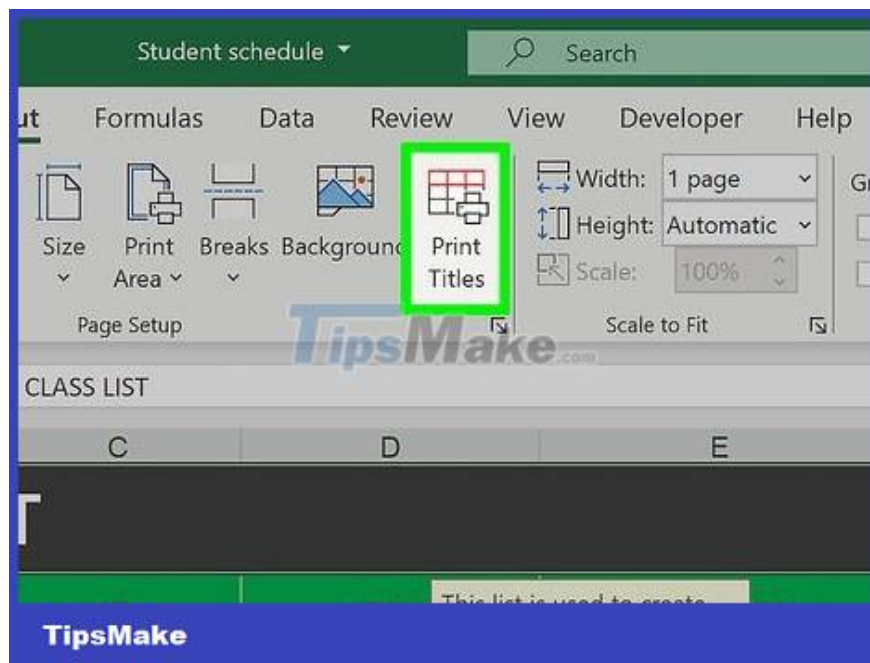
Student schedule

Search

ut Formulas Data Review View Developer Help

Size

Print Area

Breaks

Backgrounc

Print Titles

Width: 1 page

Height: Automatic

Scale: 100%

Gr

Page Setup

Scale to Fit

TipsMake.com

CLASS LIST

C D E

T

This list is used to create

TipsMake